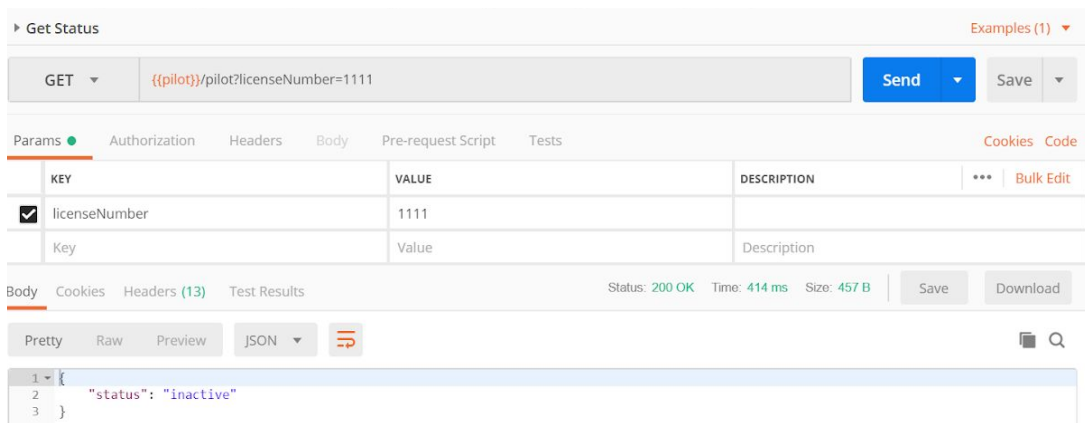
Get Status

Examples (1)

GET {{pilot}}/pilot?licenseNumber=1111 Send Save

Params Authorization Headers Body Pre-request Script Tests Cookies Code

| KEY | VALUE | DESCRIPTION | ••• Bulk Edit |
|---|---|---|---|
| licenseNumber | 1111 | | |
| Key | Value | Description | |

Body Cookies Headers (13) Test Results Status: 200 OK Time: 414 ms Size: 457 B Save Download

Pretty Raw Preview JSON

1 {
2 "status": "inactive"
3 }